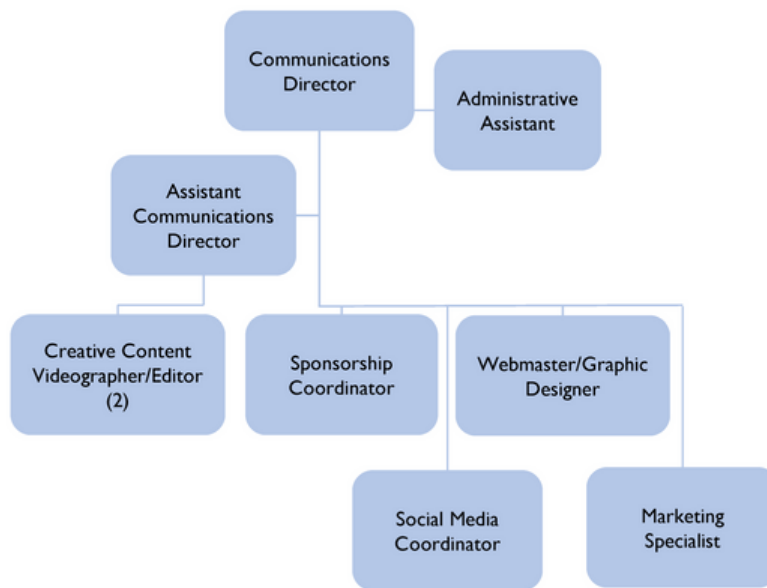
Communications Director

Administrative Assistant

Assistant Communications Director

Creative Content Videographer/Editor (2)

Sponsorship Coordinator

Webmaster/Graphic Designer

Social Media Coordinator

Marketing Specialist